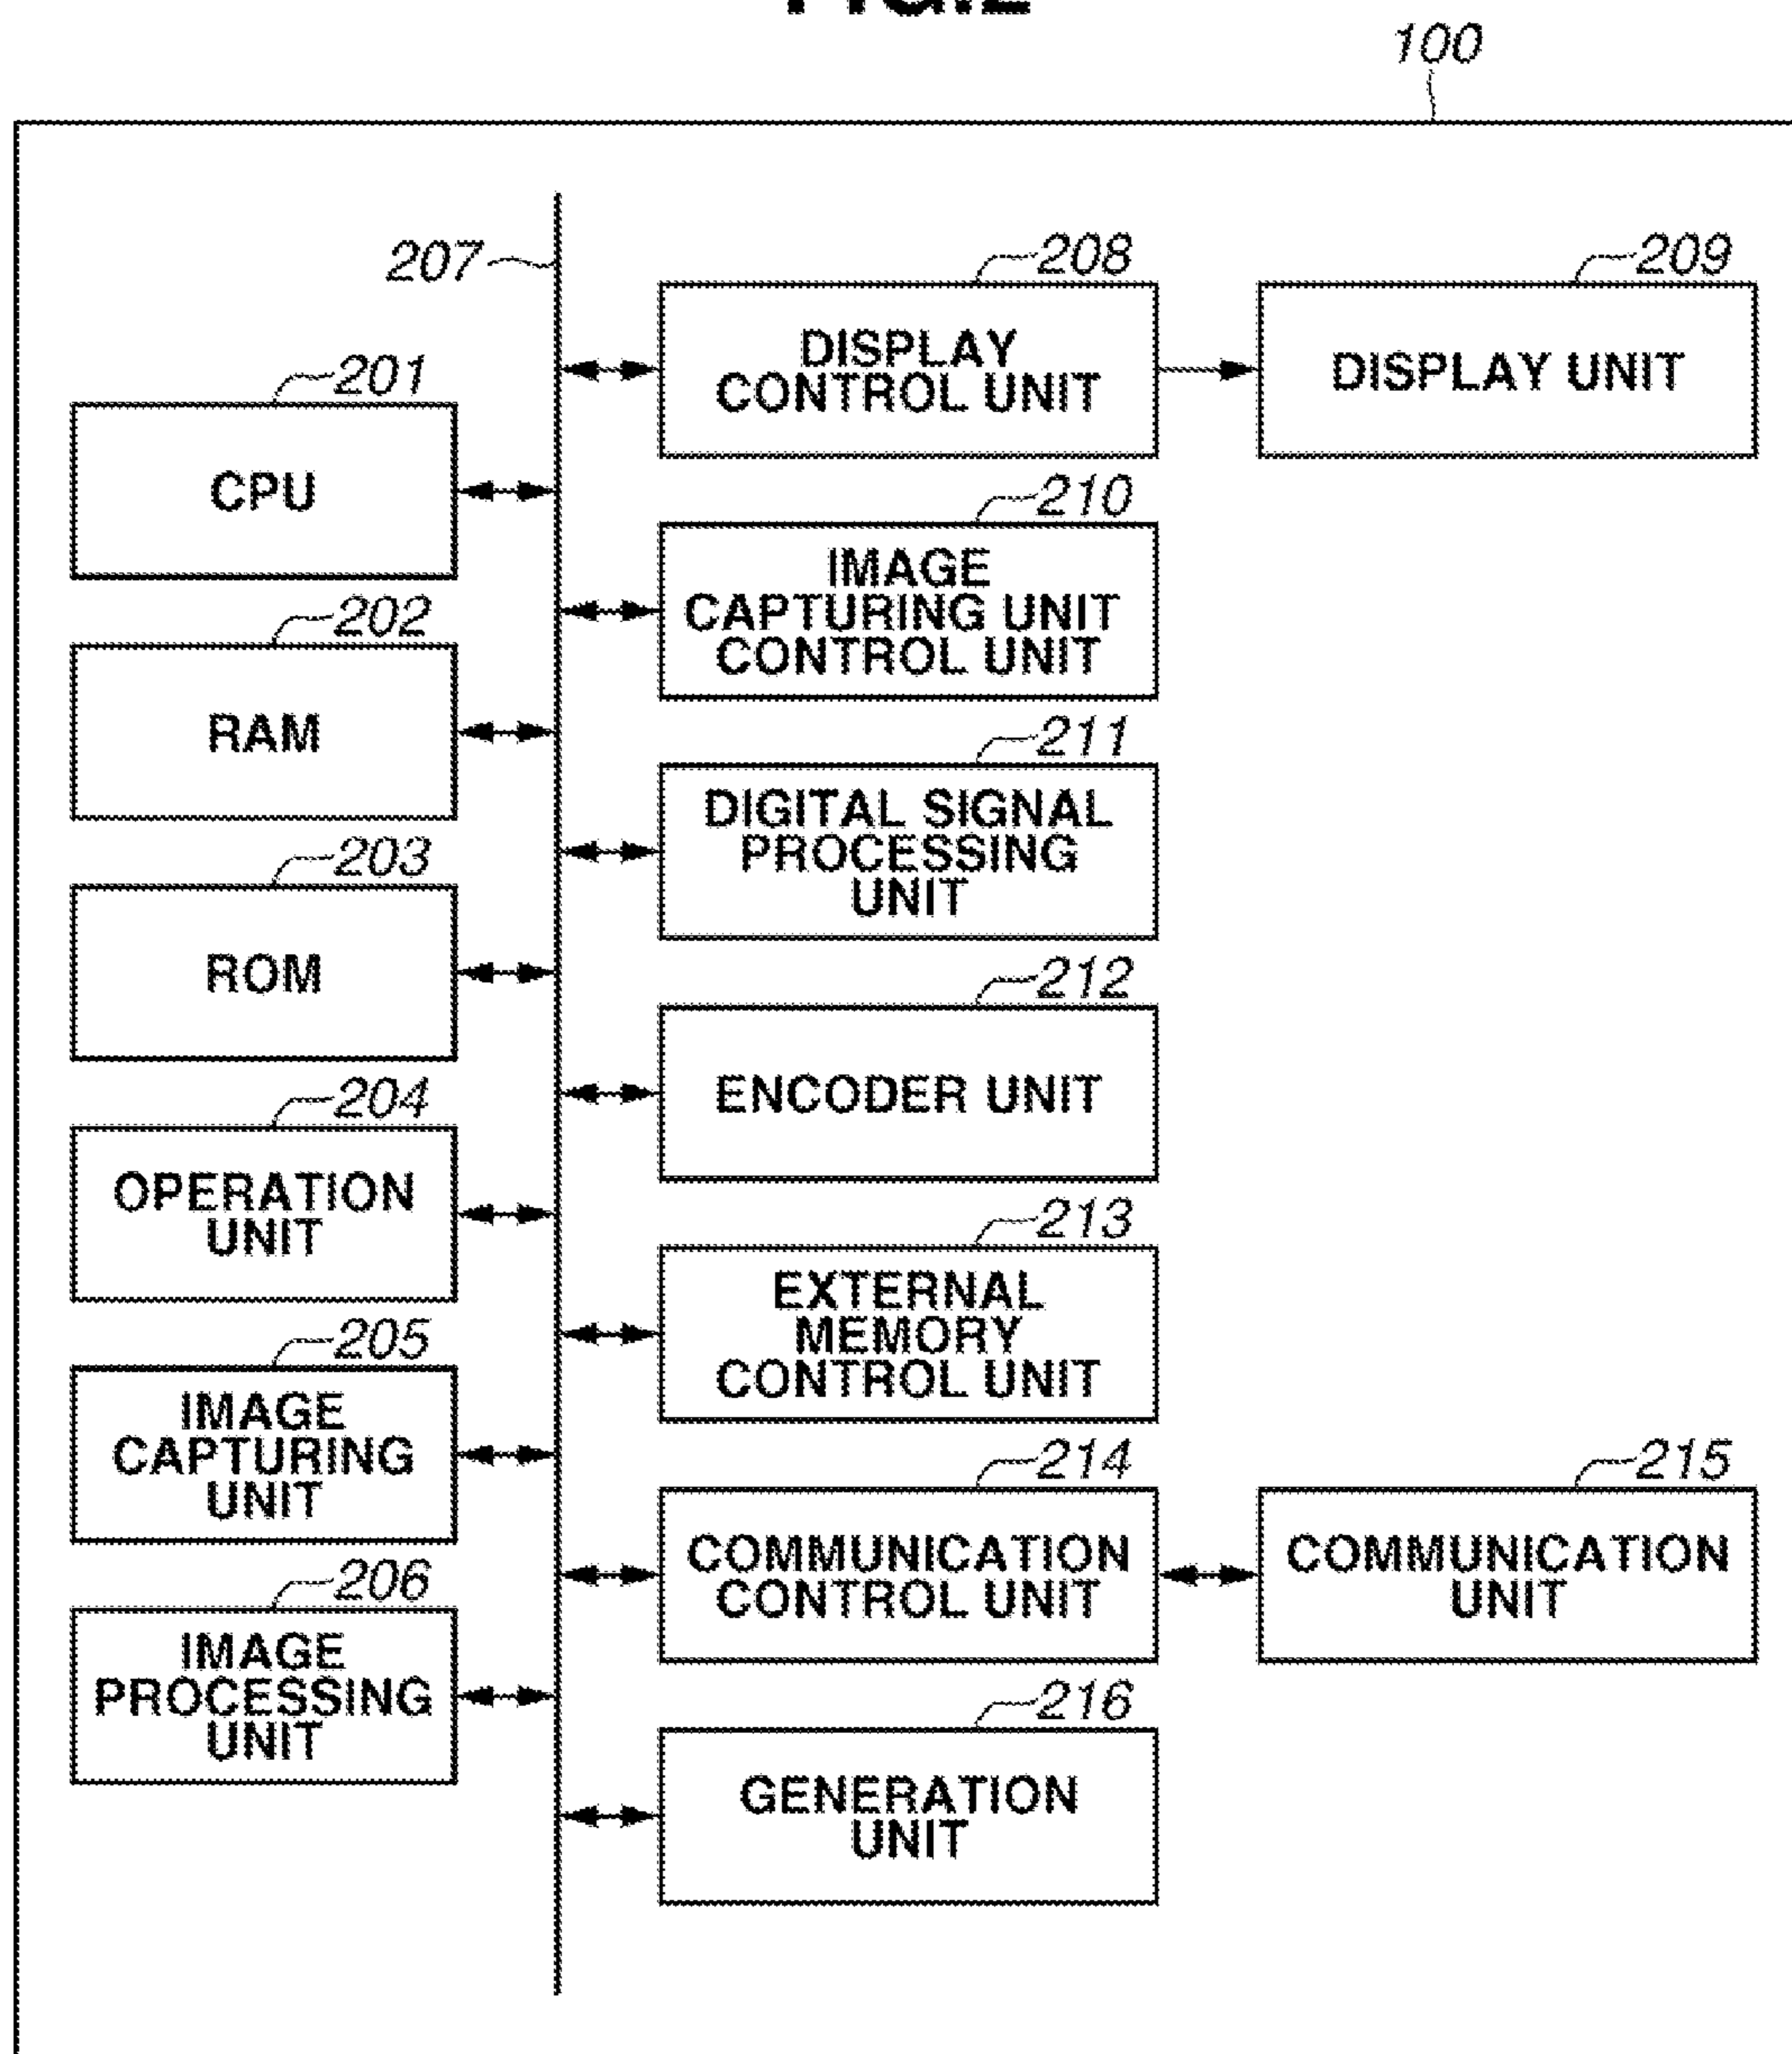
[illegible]

100

207

201
CPU

202
RAM

203
ROM

204
OPERATION UNIT

205
IMAGE CAPTURING UNIT

206
IMAGE PROCESSING UNIT

208
DISPLAY CONTROL UNIT

209
DISPLAY UNIT

210
IMAGE CAPTURING UNIT CONTROL UNIT

211
DIGITAL SIGNAL PROCESSING UNIT

212
ENCODER UNIT

213
EXTERNAL MEMORY CONTROL UNIT

214
COMMUNICATION CONTROL UNIT

215
COMMUNICATION UNIT

216
GENERATION UNIT